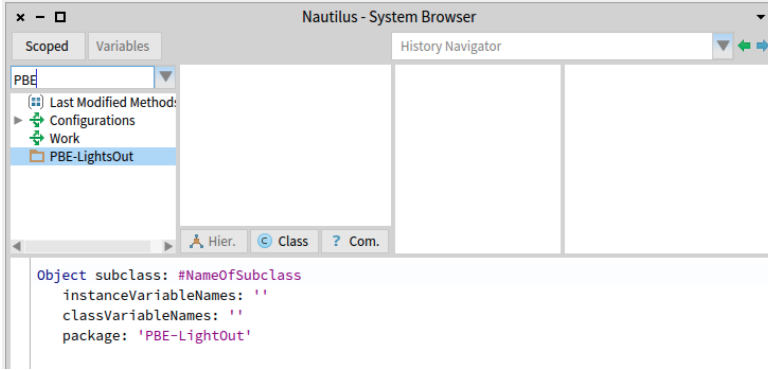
× − □ Nautilus - System Browser

Scoped Variables History Navigator

PBE

Last Modified Methods
Configurations
Work
PBE-LightsOut

Hier. Class ? Com.

Object subclass: #NameOfSubclass
instanceVariableNames: ''
classVariableNames: ''
package: 'PBE-LightOut'